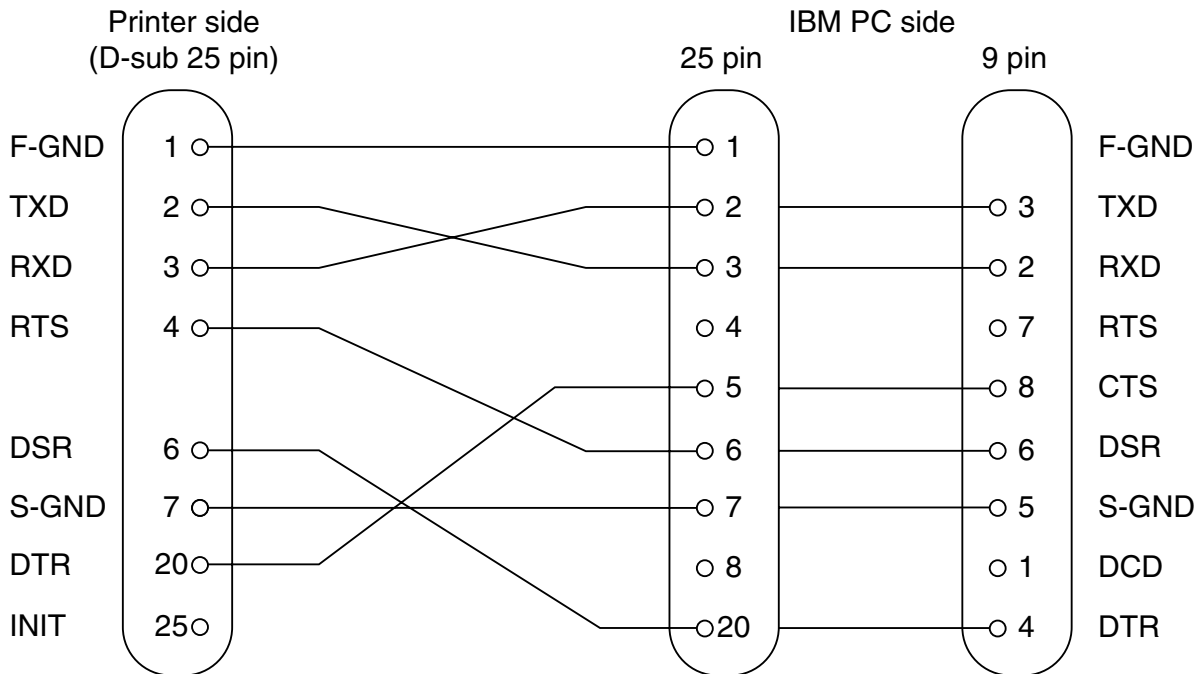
Printer side
(D-sub 25 pin)

IBM PC side
25 pin
9 pin

| | Printer | 25 pin | 9 pin | |
|---|---|---|---|---|
| F-GND | 1 | 1 | | F-GND |
| TXD | 2 | 2 | 3 | TXD |
| RXD | 3 | 3 | 2 | RXD |
| RTS | 4 | 4 | 7 | RTS |
| | | 5 | 8 | CTS |
| DSR | 6 | 6 | 6 | DSR |
| S-GND | 7 | 7 | 5 | S-GND |
| DTR | 20 | 8 | 1 | DCD |
| INIT | 25 | 20 | 4 | DTR |